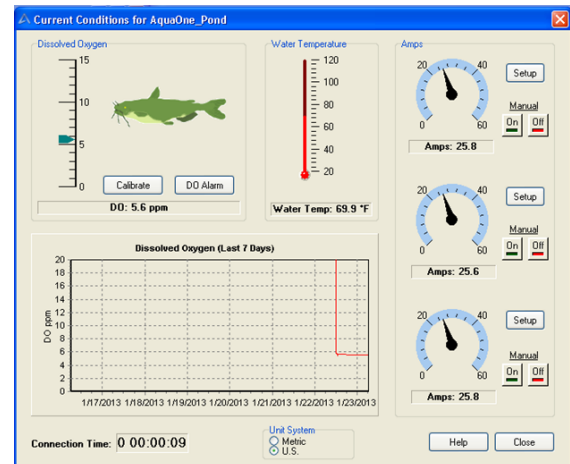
Current Conditions for AquaOne_Pond

Dissolved Oxygen
15
10
5
0
Calibrate
DO Alarm
DO: 5.6 ppm

Water Temperature
120
100
80
60
40
20
Water Temp: 69.9 °F

Amps
20
40
0
60
Setup
Manual
On
Off
Amps: 25.8

20
40
0
60
Setup
Manual
On
Off
Amps: 25.6

20
40
0
60
Setup
Manual
On
Off
Amps: 25.8

Dissolved Oxygen (Last 7 Days)
DO ppm
20
18
16
14
12
10
8
6
4
2
0
1/17/2013 1/18/2013 1/19/2013 1/20/2013 1/21/2013 1/22/2013 1/23/2013

Connection Time: 0 00:00:09

Unit System
Metric
U.S.

Help
Close